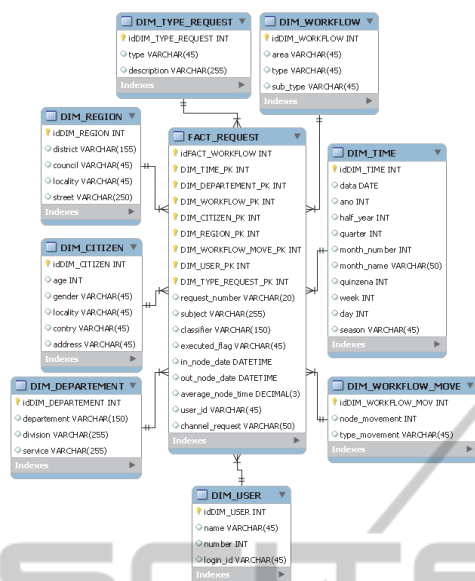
DIM_TYPE_REQUEST
idDIM_TYPE_REQUEST INT
type VARCHAR(45)
description VARCHAR(255)
Indexes

DIM_WORKFLOW
idDIM_WORKFLOW INT
area VARCHAR(45)
type VARCHAR(45)
sub_type VARCHAR(45)
Indexes

DIM_REGION
idDIM_REGION INT
district VARCHAR(155)
council VARCHAR(45)
locality VARCHAR(45)
street VARCHAR(250)
Indexes

FACT_REQUEST
idFACT_WORKFLOW INT
DIM_TIME_PK INT
DIM_DEPARTEMENT_PK INT
DIM_WORKFLOW_PK INT
DIM_CITIZEN_PK INT
DIM_REGION_PK INT
DIM_WORKFLOW_MOVE_PK INT
DIM_USER_PK INT
DIM_TYPE_REQUEST_PK INT
request_number VARCHAR(20)
subject VARCHAR(255)
classifier VARCHAR(150)
executed_flag VARCHAR(45)
in_node_date DATETIME
out_node_date DATETIME
average_node_time DECIMAL(3)
user_id VARCHAR(45)
channel_request VARCHAR(50)
Indexes

DIM_TIME
idDIM_TIME INT
data DATE
ano INT
half_year INT
quarter INT
month_number INT
month_name VARCHAR(50)
quinzena INT
week INT
day INT
season VARCHAR(45)
Indexes

DIM_CITIZEN
idDIM_CITIZEN INT
age INT
gender VARCHAR(45)
locality VARCHAR(45)
contry VARCHAR(45)
address VARCHAR(45)
Indexes

DIM_DEPARTEMENT
idDIM_DEPARTEMENT INT
departement VARCHAR(150)
division VARCHAR(255)
service VARCHAR(255)
Indexes

DIM_WORKFLOW_MOVE
idDIM_WORKFLOW_MOV INT
node_movement INT
type_movement VARCHAR(45)
Indexes

DIM_USER
idDIM_USER INT
name VARCHAR(45)
number INT
login_id VARCHAR(45)
Indexes